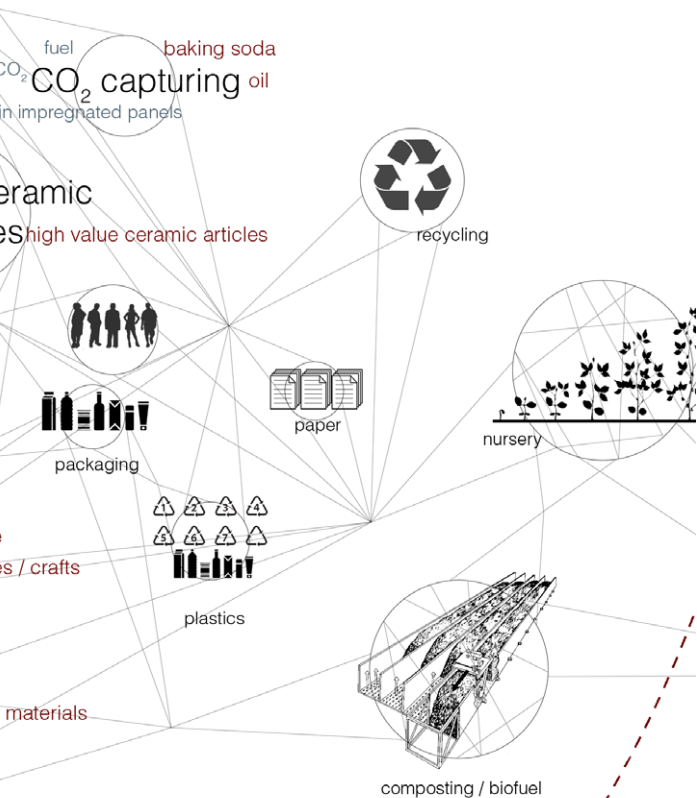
fuel
baking soda
$CO_2$
$CO_2$ capturing
oil
in impregnated panels

eramic
es
high value ceramic articles

recycling

paper

nursery

packaging

1 2 3 4
5 6 7

e
es / crafts

plastics

materials

composting / biofuel